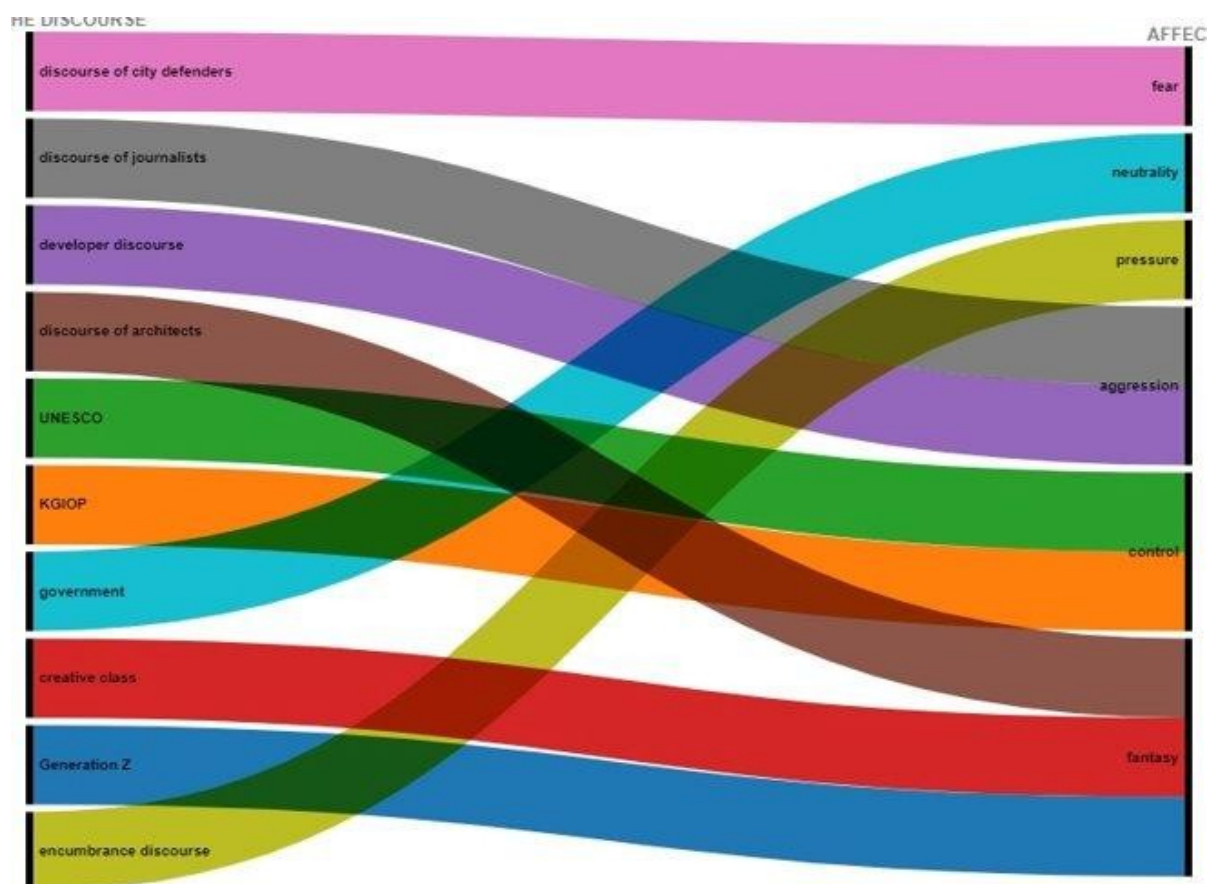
HE DISCOURSE

AFFEC

discourse of city defenders

discourse of journalists

developer discourse

discourse of architects

UNESCO

KGIOP

government

creative class

Generation Z

encumbrance discourse

fear

neutrality

pressure

aggression

control

fantasy